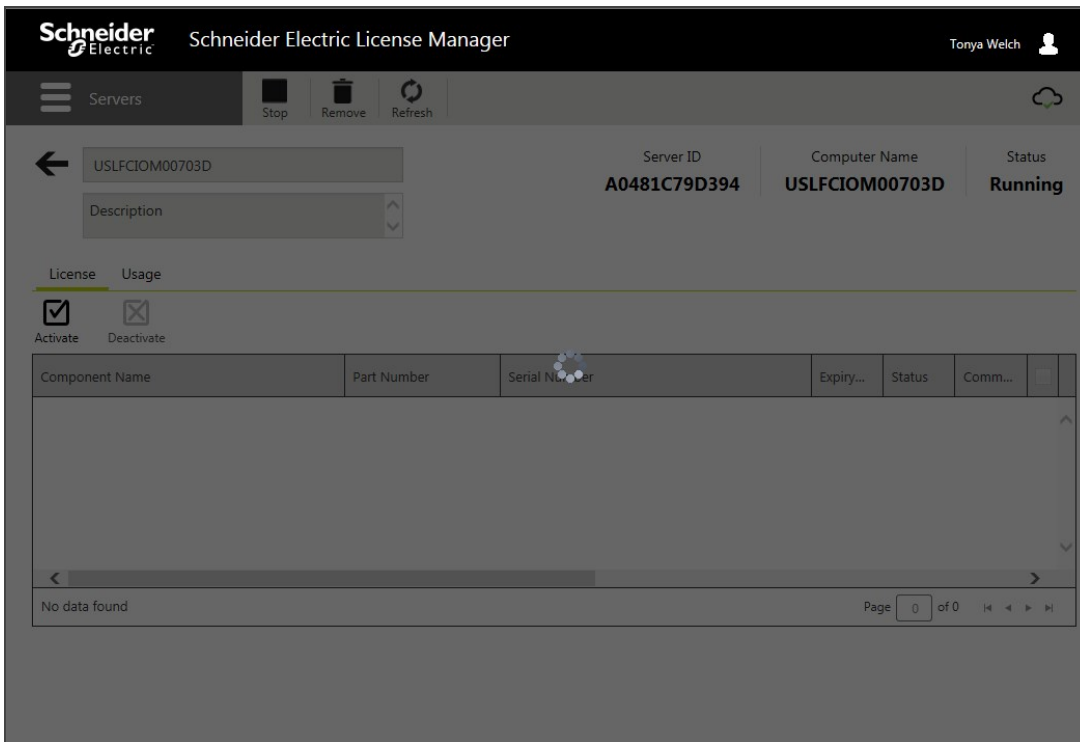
Schneider Electric Schneider Electric License Manager Tonya Welch

Servers Stop Remove Refresh

USLFCIOM00703D

Description

Server ID
A0481C79D394

Computer Name
USLFCIOM00703D

Status
Running

License Usage

Activate Deactivate

| Component Name | Part Number | Serial Nu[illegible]er | Expiry... | Status | Comm... |
|---|---|---|---|---|---|

No data found

Page 0 of 0